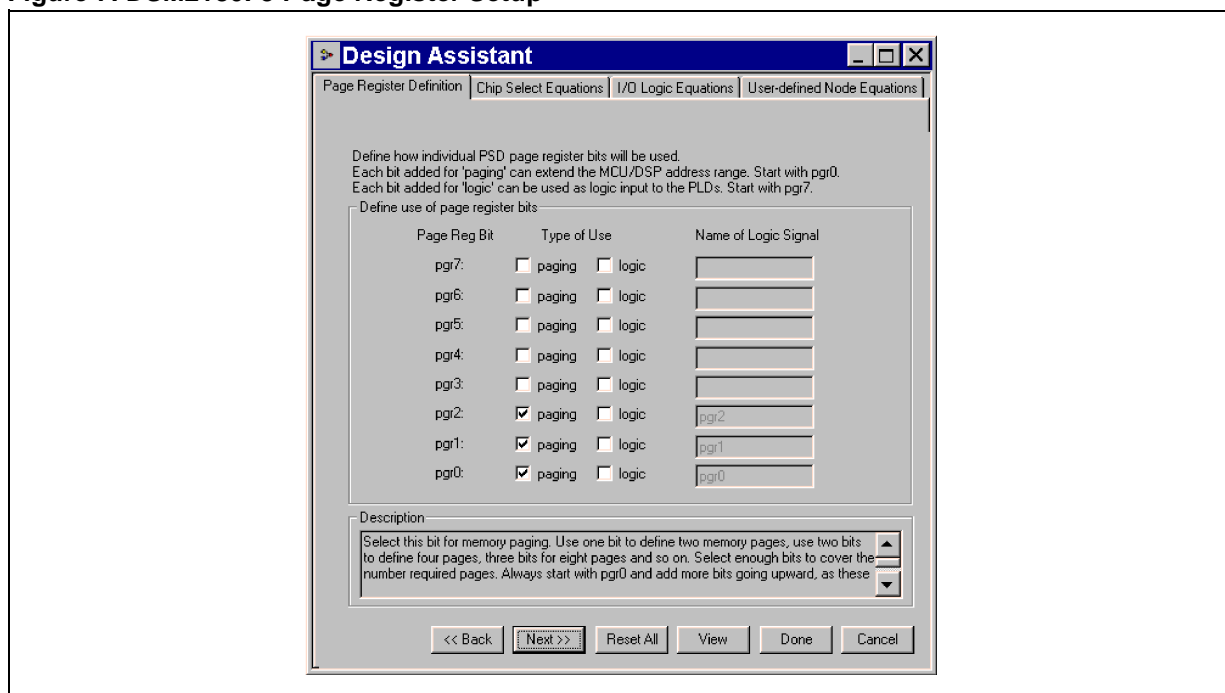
Figure 7. DSM2133F5 Page Register Setup

Design Assistant

Page Register Definition | Chip Select Equations | I/O Logic Equations | User-defined Node Equations

Define how individual PSD page register bits will be used.
Each bit added for 'paging' can extend the MCU/DSP address range. Start with pgr0.
Each bit added for 'logic' can be used as logic input to the PLDs. Start with pgr7.

Define use of page register bits

| Page Reg Bit | Type of Use | | Name of Logic Signal |
|---|---|---|---|
| pgr7: | paging | logic | |
| pgr6: | paging | logic | |
| pgr5: | paging | logic | |
| pgr4: | paging | logic | |
| pgr3: | paging | logic | |
| pgr2: | paging | logic | pgr2 |
| pgr1: | paging | logic | pgr1 |
| pgr0: | paging | logic | pgr0 |

Description

Select this bit for memory paging. Use one bit to define two memory pages, use two bits to define four pages, three bits for eight pages and so on. Select enough bits to cover the number required pages. Always start with pgr0 and add more bits going upward, as these

<< Back   Next >>   Reset All   View   Done   Cancel